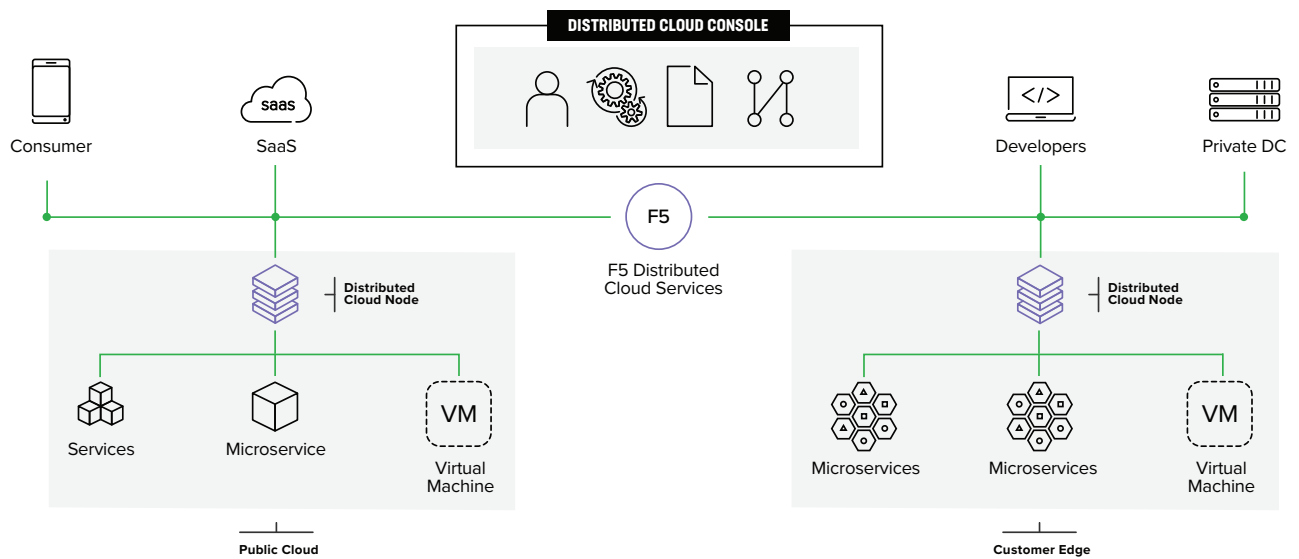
DISTRIBUTED CLOUD CONSOLE

Consumer

saas

SaaS

Developers

Private DC

F5

F5 Distributed Cloud Services

Distributed Cloud Node

Services

Microservice

VM

Virtual Machine

Public Cloud

Distributed Cloud Node

Microservices

Microservices

VM

Virtual Machine

Customer Edge